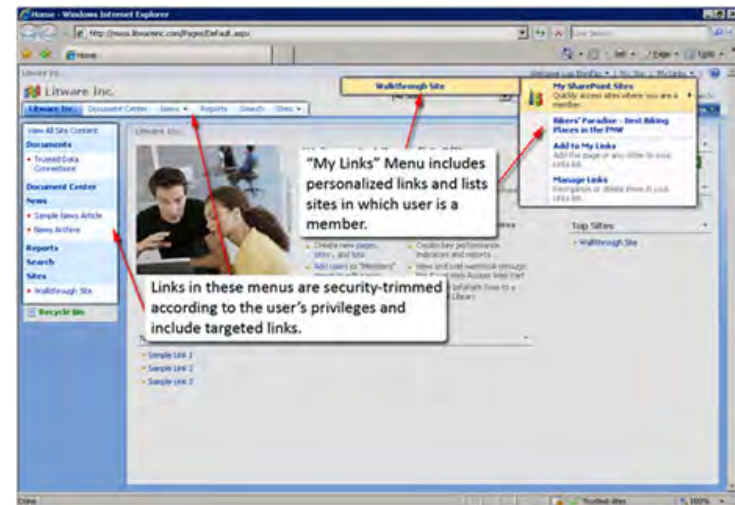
Home - Windows Internet Explorer

http://moss.litwareinc.com/Pages/Default.aspx

Live Search

Home

Page ▾ Tools ▾

Litware Inc.

Welcome Lisa BlueSky ▾ | My Site | My Links ▾

Litware Inc.

Litware Inc. Document Center News ▾ Reports Search Sites ▾

Walkthrough Site

My SharePoint Sites
Quickly access sites where you are a member.

Bikers' Paradise - Best Biking Places in the PNW

Add to My Links
Add this page or any other to your Links list.

Manage Links
Reorganize or delete items in your Links list.

View All Site Content

Documents
• Trusted Data Connections

Document Center

News
• Sample News Article
• News Archive

Reports

Search

Sites
• Walkthrough Site

Recycle Bin

Litware Inc.

"My Links" Menu includes personalized links and lists sites in which user is a member.

Create new pages, sites, and lists

Add users to "Members"

Create key performance indicators and reports

Top Sites

• Walkthrough Site

Links in these menus are security-trimmed according to the user's privileges and include targeted links.

• Sample Link 1
• Sample Link 2
• Sample Link 3

Done

Trusted sites

100%